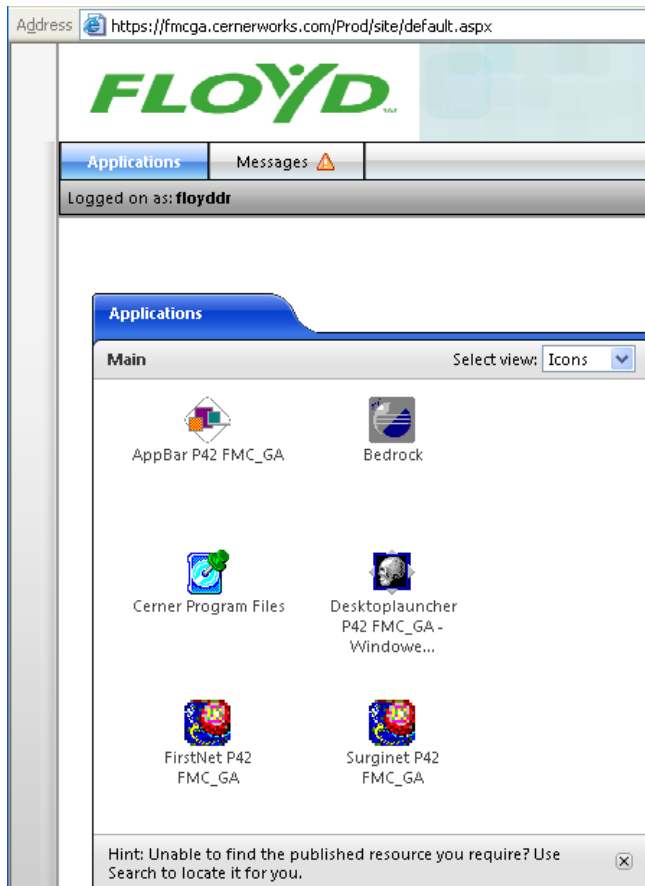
Address https://fmcga.cernerworks.com/Prod/site/default.aspx

FLOYD

Applications
Messages

Logged on as: floyddr

Applications

Main
Select view: Icons

AppBar P42 FMC_GA
Bedrock
Cerner Program Files
Desktoplauncher P42 FMC_GA - Windowe...
FirstNet P42 FMC_GA
Surginet P42 FMC_GA

Hint: Unable to find the published resource you require? Use Search to locate it for you.